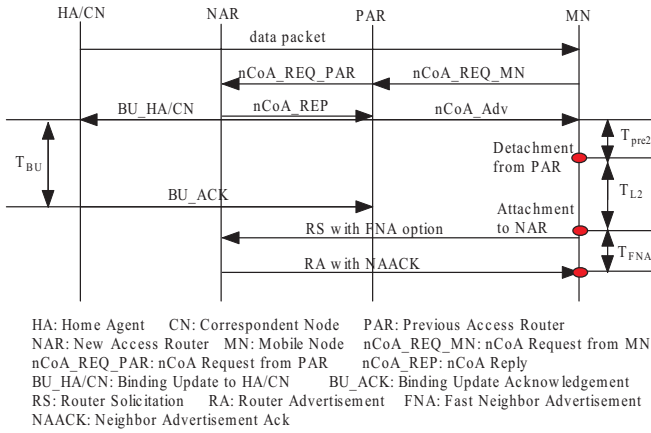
HA/CN NAR PAR MN

data packet

nCoA_REQ_PAR nCoA_REQ_MN

BU_HA/CN nCoA_REP nCoA_Adv

$T_{BU}$

Detachment from PAR

$T_{pre2}$

BU_ACK

$T_{L2}$

Attachment to NAR

RS with FNA option

$T_{FNA}$

RA with NAACK

HA: Home Agent CN: Correspondent Node PAR: Previous Access Router
NAR: New Access Router MN: Mobile Node nCoA_REQ_MN: nCoA Request from MN
nCoA_REQ_PAR: nCoA Request from PAR nCoA_REP: nCoA Reply
BU_HA/CN: Binding Update to HA/CN BU_ACK: Binding Update Acknowledgement
RS: Router Solicitation RA: Router Advertisement FNA: Fast Neighbor Advertisement
NAACK: Neighbor Advertisement Ack